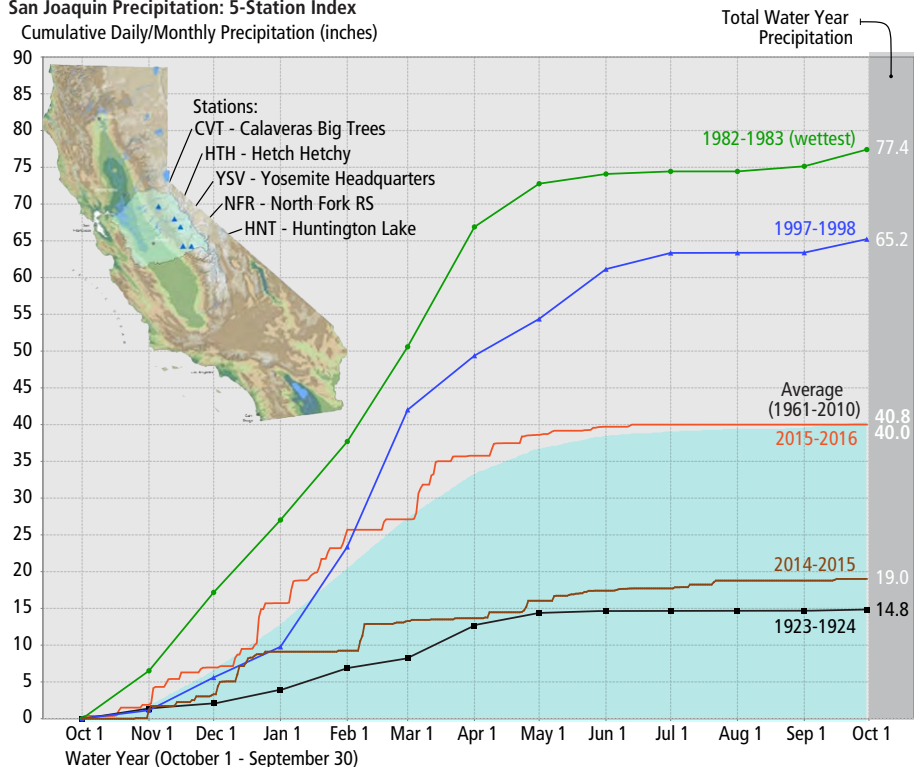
San Joaquin Precipitation: 5-Station Index
Cumulative Daily/Monthly Precipitation (inches)

Total Water Year Precipitation

Stations:
CVT - Calaveras Big Trees
HTH - Hetch Hetchy
YSV - Yosemite Headquarters
NFR - North Fork RS
HNT - Huntington Lake

1982-1983 (wettest) 77.4
1997-1998 65.2
Average (1961-2010) 40.0
2015-2016 40.8
2014-2015 19.0
1923-1924 14.8

90
85
80
75
70
65
60
55
50
45
40
35
30
25
20
15
10
5
0

Oct 1 Nov 1 Dec 1 Jan 1 Feb 1 Mar 1 Apr 1 May 1 Jun 1 Jul 1 Aug 1 Sep 1 Oct 1
Water Year (October 1 - September 30)